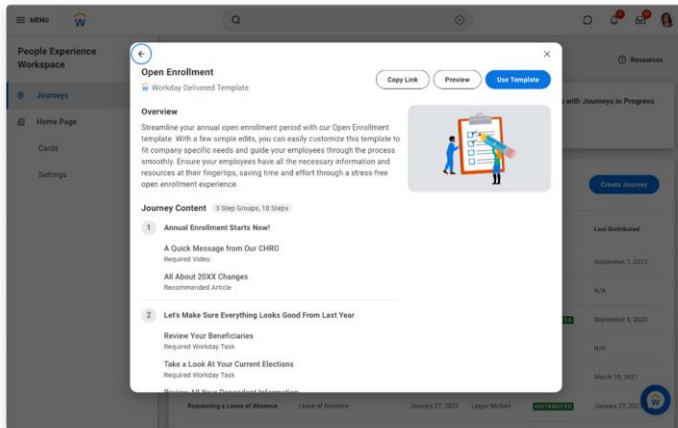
≡ MENU

People Experience Workspace

Journeys

Home Page

Cards

Settings

Resources

with Journeys in Progress

Create Journey

Last Distributed

September 1, 2023

N/A

September 8, 2023

N/A

March 19, 2021

Requesting a Leave of Absence    Leave of Absence    January 27, 2023    Logan McNeil    DISTRIBUTED    January 27, 2023

Open Enrollment

Workday Delivered Template

Copy Link    Preview    Use Template

Overview

Streamline your annual open enrollment period with our Open Enrollment template. With a few simple edits, you can easily customize this template to fit company specific needs and guide your employees through the process smoothly. Ensure your employees have all the necessary information and resources at their fingertips, saving time and effort through a stress-free open enrollment experience.

Journey Content    3 Step Groups, 10 Steps

1    Annual Enrollment Starts Now!

A Quick Message from Our CHRO
Required Video

All About 20XX Changes
Recommended Article

2    Let's Make Sure Everything Looks Good From Last Year

Review Your Beneficiaries
Required Workday Task

Take a Look At Your Current Elections
Required Workday Task

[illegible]